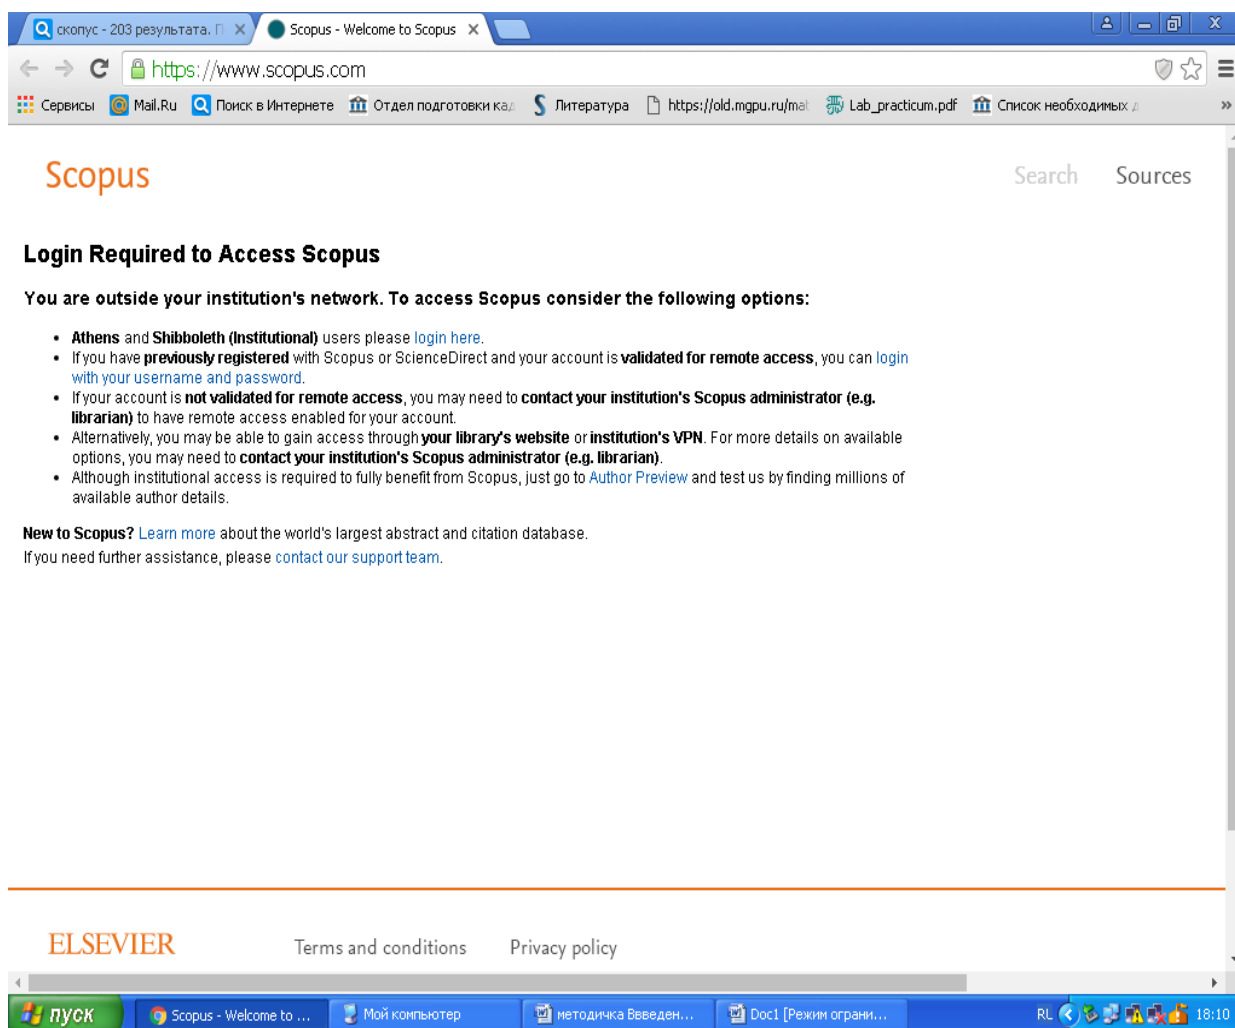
скопус - 203 результата. П
Scopus - Welcome to Scopus

https://www.scopus.com

Сервисы Mail.Ru Поиск в Интернете Отдел подготовки ка Литература https://old.mgpu.ru/mat Lab_practicum.pdf Список необходимых

Scopus

Search Sources

Login Required to Access Scopus

You are outside your institution's network. To access Scopus consider the following options:

- Athens and Shibboleth (Institutional) users please login here.
- If you have previously registered with Scopus or ScienceDirect and your account is validated for remote access, you can login with your username and password.
- If your account is not validated for remote access, you may need to contact your institution's Scopus administrator (e.g. librarian) to have remote access enabled for your account.
- Alternatively, you may be able to gain access through your library's website or institution's VPN. For more details on available options, you may need to contact your institution's Scopus administrator (e.g. librarian).
- Although institutional access is required to fully benefit from Scopus, just go to Author Preview and test us by finding millions of available author details.

New to Scopus? Learn more about the world's largest abstract and citation database.

If you need further assistance, please contact our support team.

ELSEVIER Terms and conditions Privacy policy

пуск Scopus - Welcome to ... Мой компьютер методичка Введен... Doc1 [Режим ограни... RL 18:10